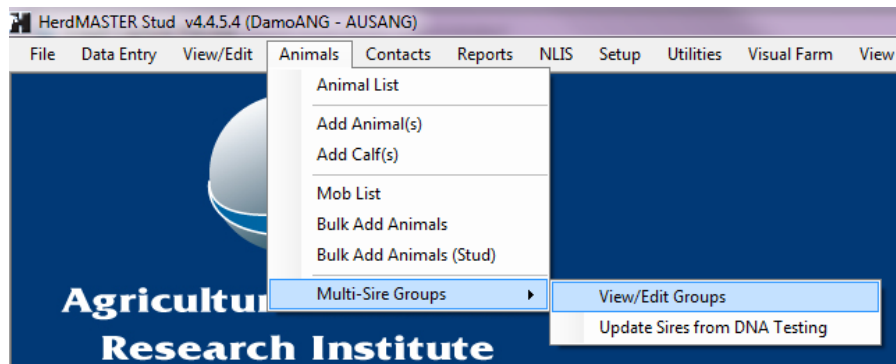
HerdMASTER Stud v4.4.5.4 (DamoANG - AUSANG)

File Data Entry View/Edit Animals Contacts Reports NLIS Setup Utilities Visual Farm View

Animal List

Add Animal(s)
Add Calf(s)

Mob List
Bulk Add Animals
Bulk Add Animals (Stud)

Multi-Sire Groups

View/Edit Groups
Update Sires from DNA Testing

Agricultu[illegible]
Research Institute